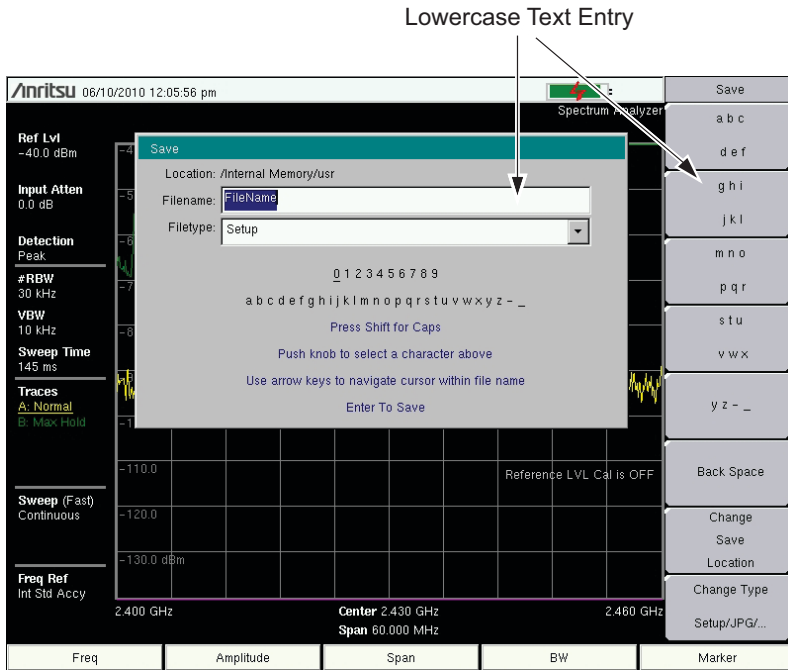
Lowercase Text Entry

Anritsu 06/10/2010 12:05:56 pm

Spectrum Analyzer

Ref Lvl
-40.0 dBm

Input Atten
0.0 dB

Detection
Peak

#RBW
30 kHz

VBW
10 kHz

Sweep Time
145 ms

Traces
A: Normal
B: Max Hold

Sweep (Fast)
Continuous

Freq Ref
Int Std Accy

Save
Location: /Internal Memory/usr
Filename: FileName
Filetype: Setup

0 1 2 3 4 5 6 7 8 9
a b c d e f g h i j k l m n o p q r s t u v w x y z - _
Press Shift for Caps
Push knob to select a character above
Use arrow keys to navigate cursor within file name
Enter To Save

-110.0
-120.0
-130.0 dBm

Reference LVL Cal is OFF

2.400 GHz
Center 2.430 GHz
Span 60.000 MHz
2.460 GHz

Save
a b c
d e f
g h i
j k l
m n o
p q r
s t u
v w x
y z - _
Back Space
Change Save Location
Change Type Setup/JPG/...

Freq
Amplitude
Span
BW
Marker